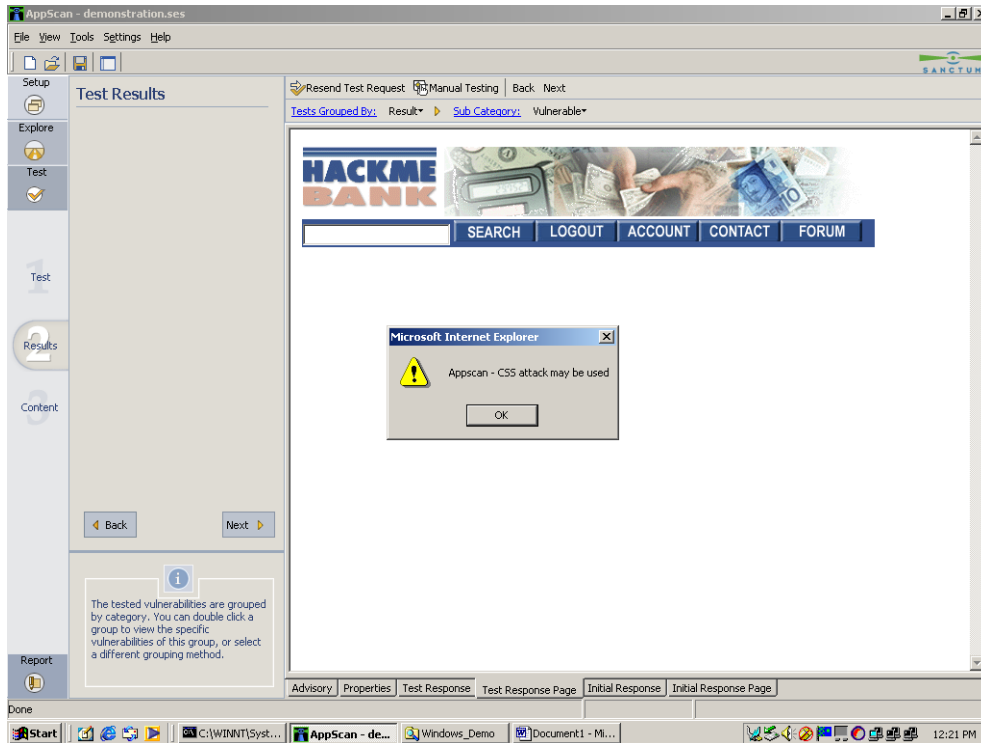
AppScan - demonstration.ses

File View Tools Settings Help

SANCTUM

Setup

Explore

Test

1 Test

2 Results

3 Content

Report

Test Results

Resend Test Request Manual Testing Back Next

Tests Grouped By: Result Sub Category: Vulnerable

HACKME BANK

SEARCH LOGOUT ACCOUNT CONTACT FORUM

Microsoft Internet Explorer

Appscan - CSS attack may be used

OK

Back Next

The tested vulnerabilities are grouped by category. You can double click a group to view the specific vulnerabilities of this group, or select a different grouping method.

Advisory | Properties | Test Response | Test Response Page | Initial Response | Initial Response Page

Done

Start | C:\WINNT\Syst... | AppScan - de... | Windows_Demo | Document1 - Mi... | 12:21 PM